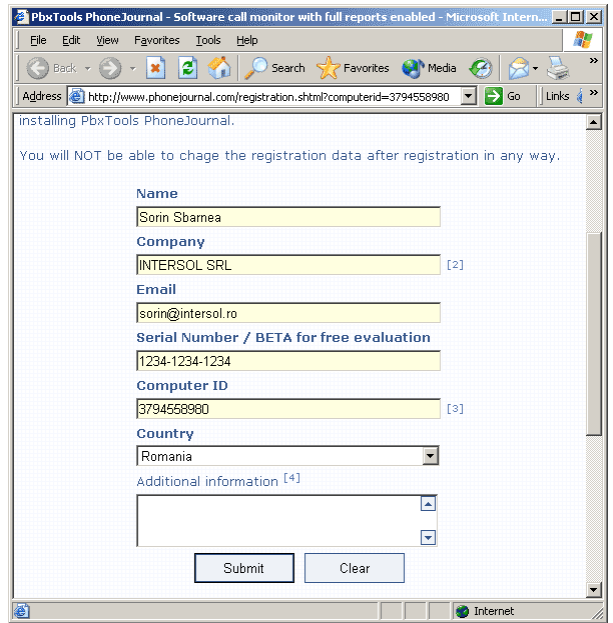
PbxTools PhoneJournal - Software call monitor with full reports enabled - Microsoft Intern...

File Edit View Favorites Tools Help

Back Search Favorites Media

Address http://www.phonejournal.com/registration.shtml?computerid=3794558980 Go Links

installing PbxTools PhoneJournal.

You will NOT be able to chage the registration data after registration in any way.

Name

Sorin Sbarnea

Company

INTERSOL SRL [2]

Email

sorin@intersol.ro

Serial Number / BETA for free evaluation

1234-1234-1234

Computer ID

3794558980 [3]

Country

Romania

Additional information [4]

Submit Clear

Internet